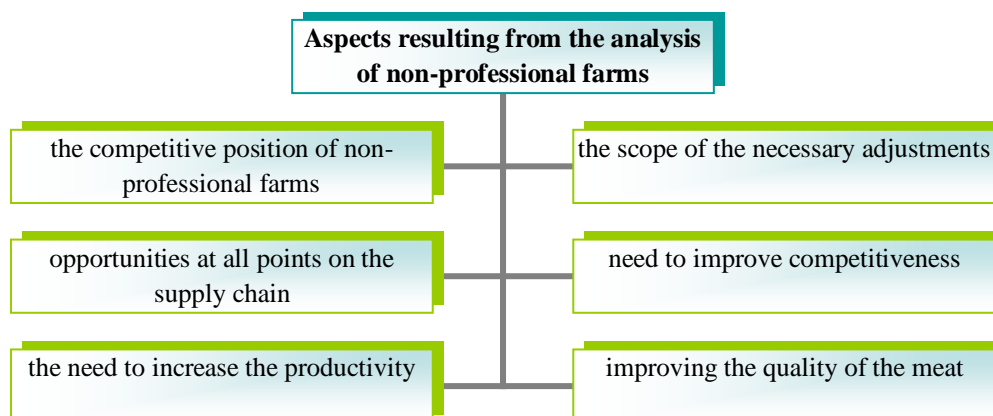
Aspects resulting from the analysis of non-professional farms

the competitive position of non-professional farms

the scope of the necessary adjustments

opportunities at all points on the supply chain

need to improve competitiveness

the need to increase the productivity

improving the quality of the meat